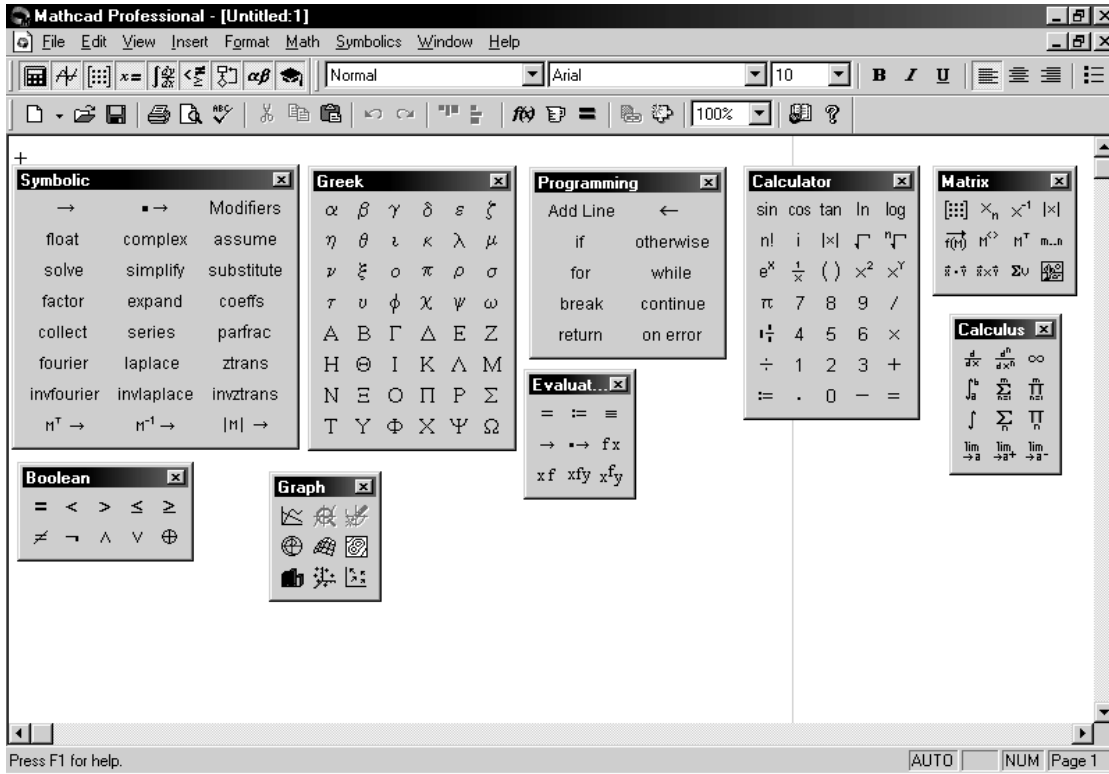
Mathcad Professional - [Untitled:1]

File Edit View Insert Format Math Symbolics Window Help

Normal Arial 10 B I U

100%

Symbolic
→ ▪→ Modifiers
float complex assume
solve simplify substitute
factor expand coeffs
collect series parfrac
fourier laplace ztrans
invfourier invlaplace invztrans
$M^T$ → $M^{-1}$ → |M| →

Greek
α β γ δ ε ζ
η θ ι κ λ μ
ν ξ ο π ρ σ
τ υ φ χ ψ ω
Α Β Γ Δ Ε Ζ
Η Θ Ι Κ Λ Μ
Ν Ξ Ο Π Ρ Σ
Τ Υ Φ Χ Ψ Ω

Programming
Add Line ←
if otherwise
for while
break continue
return on error

Evaluat...
= := ≡
→ ▪→ fx
xf xfy $x^f{}_y$

Calculator
sin cos tan ln log
n! i |x| $\sqrt{}$ $\sqrt[n]{}$
$e^x$ $\frac{1}{x}$ ( ) $x^2$ $x^Y$
π 7 8 9 /
4 5 6 ×
÷ 1 2 3 +
:= . 0 − =

Matrix
$x_n$ $x^{-1}$ |x|
f(M) $M^{<>}$ $M^T$ m..n
Σv

Calculus
$\frac{d}{dx}$ $\frac{d^n}{dx^n}$ ∞
∫ Σ Π
∫ Σ Π
lim→a lim→a+ lim→a-

Boolean
= < > ≤ ≥
≠ ¬ ∧ ∨ ⊕

Graph

Press F1 for help.
AUTO NUM Page 1